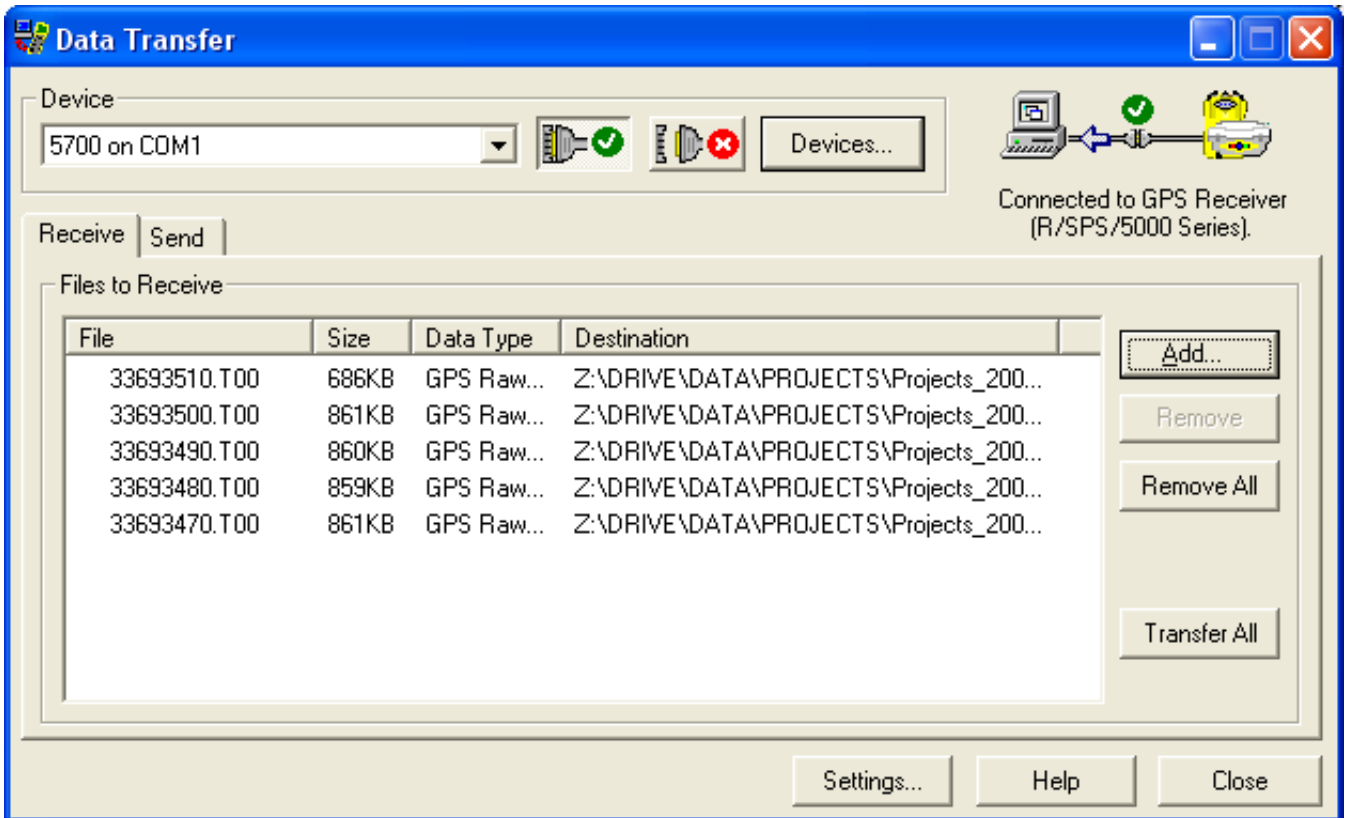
Data Transfer

Device
5700 on COM1
Devices...

Connected to GPS Receiver (R/SPS/5000 Series).

Receive Send

Files to Receive

| File | Size | Data Type | Destination |
|---|---|---|---|
| 33693510.T00 | 686KB | GPS Raw... | Z:\DRIVE\DATA\PROJECTS\Projects_200... |
| 33693500.T00 | 861KB | GPS Raw... | Z:\DRIVE\DATA\PROJECTS\Projects_200... |
| 33693490.T00 | 860KB | GPS Raw... | Z:\DRIVE\DATA\PROJECTS\Projects_200... |
| 33693480.T00 | 859KB | GPS Raw... | Z:\DRIVE\DATA\PROJECTS\Projects_200... |
| 33693470.T00 | 861KB | GPS Raw... | Z:\DRIVE\DATA\PROJECTS\Projects_200... |

Add...
Remove
Remove All
Transfer All

Settings... Help Close